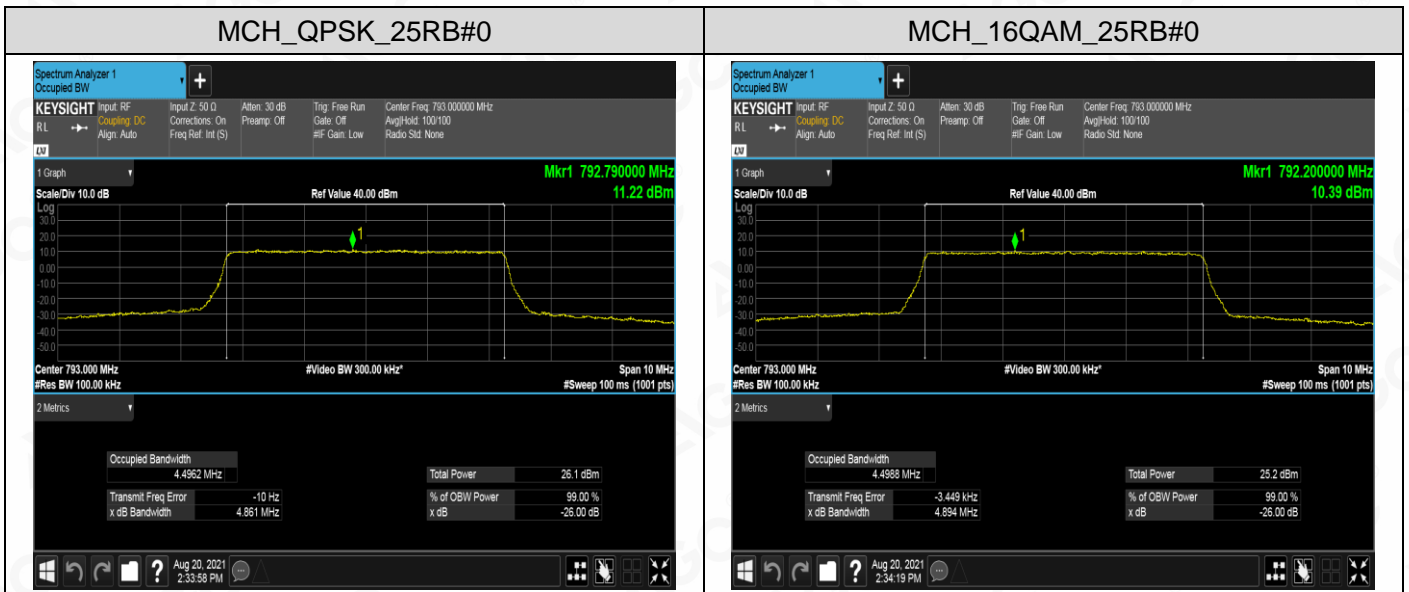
| MCH_QPSK_25RB#0 | MCH_16QAM_25RB#0 |
|---|---|
| Spectrum Analyzer 1 Occupied BW + KEYSIGHT Input: RF Coupling: DC Align: Auto RL Input Z: 50 Ω Corrections: On Freq Ref: Int (S) Atten: 30 dB Preamp: Off Trig: Free Run Gate: Off #IF Gain: Low Center Freq: 793.000000 MHz Avg\|Hold: 100/100 Radio Std: None 1 Graph Mkr1 792.790000 MHz 11.22 dBm Scale/Div 10.0 dB Ref Value 40.00 dBm Log 30.0 20.0 10.0 0.00 -10.0 -20.0 -30.0 -40.0 -50.0 1 Center 793.000 MHz #Res BW 100.00 kHz #Video BW 300.00 kHz* Span 10 MHz #Sweep 100 ms (1001 pts) 2 Metrics Occupied Bandwidth 4.4962 MHz Transmit Freq Error -10 Hz x dB Bandwidth 4.861 MHz Total Power 26.1 dBm % of OBW Power 99.00 % x dB -26.00 dB Aug 20, 2021 2:33:58 PM | Spectrum Analyzer 1 Occupied BW + KEYSIGHT Input: RF Coupling: DC Align: Auto RL Input Z: 50 Ω Corrections: On Freq Ref: Int (S) Atten: 30 dB Preamp: Off Trig: Free Run Gate: Off #IF Gain: Low Center Freq: 793.000000 MHz Avg\|Hold: 100/100 Radio Std: None 1 Graph Mkr1 792.200000 MHz 10.39 dBm Scale/Div 10.0 dB Ref Value 40.00 dBm Log 30.0 20.0 10.0 0.00 -10.0 -20.0 -30.0 -40.0 -50.0 1 Center 793.000 MHz #Res BW 100.00 kHz #Video BW 300.00 kHz* Span 10 MHz #Sweep 100 ms (1001 pts) 2 Metrics Occupied Bandwidth 4.4988 MHz Transmit Freq Error -3.449 kHz x dB Bandwidth 4.894 MHz Total Power 25.2 dBm % of OBW Power 99.00 % x dB -26.00 dB Aug 20, 2021 2:34:19 PM |